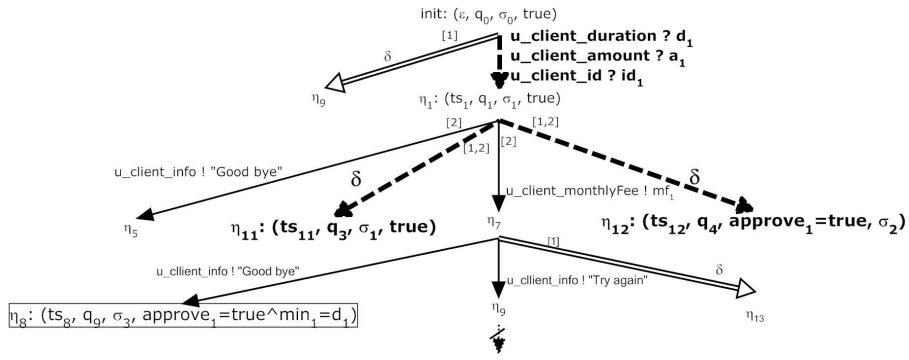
init: $(\varepsilon, q_0, \sigma_0, true)$

[1]

$\delta$

u_client_duration ? $d_1$
u_client_amount ? $a_1$
u_client_id ? $id_1$

$\eta_9$

$\eta_1$: $(ts_1, q_1, \sigma_1, true)$

[2]

[1,2]

[1,2]

[2]

u_client_info ! "Good bye"

$\delta$

u_client_monthlyFee ! $mf_1$

$\delta$

$\eta_5$

$\eta_{11}$: $(ts_{11}, q_3, \sigma_1, true)$

$\eta_7$

$\eta_{12}$: $(ts_{12}, q_4, approve_1=true, \sigma_2)$

[1]

u_cllient_info ! "Good bye"

$\delta$

u_cllient_info ! "Try again"

$\eta_8$: $(ts_8, q_9, \sigma_3, approve_1=true \wedge min_1=d_1)$

$\eta_9$

$\eta_{13}$